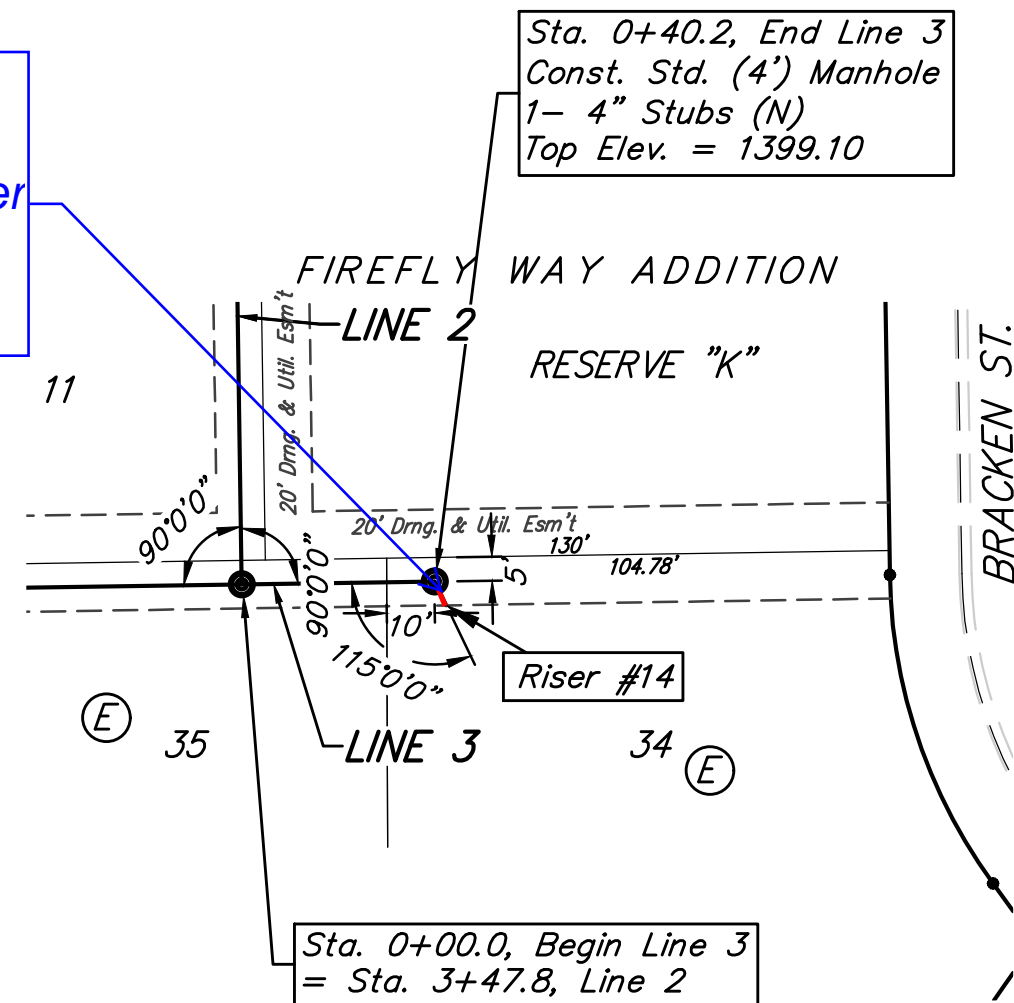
Sta. 0+40.2, End Line 3
Const. Std. (4') Manhole
1– 4" Stubs (N)
Top Elev. = 1399.10

er

FIREFLY WAY ADDITION

LINE 2

20' Drng. & Util. Esm't

RESERVE "K"

11

BRACKEN ST.

90°0'0"

20' Drng. & Util. Esm't

130'

104.78'

5'

90°0'0"

10'

115°0'0"

Riser #14

E

35

LINE 3

34

E

Sta. 0+00.0, Begin Line 3
= Sta. 3+47.8, Line 2